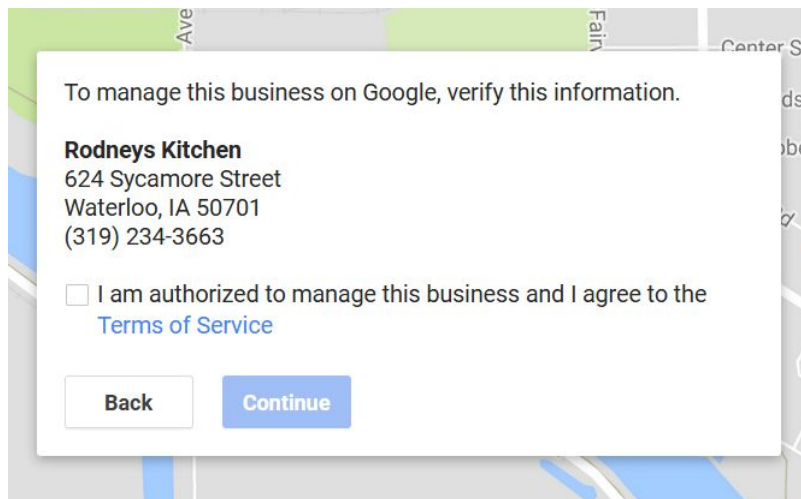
Ave

Fair

Center S

ds

be

To manage this business on Google, verify this information.

Rodneys Kitchen
624 Sycamore Street
Waterloo, IA 50701
(319) 234-3663

I am authorized to manage this business and I agree to the Terms of Service

Back

Continue